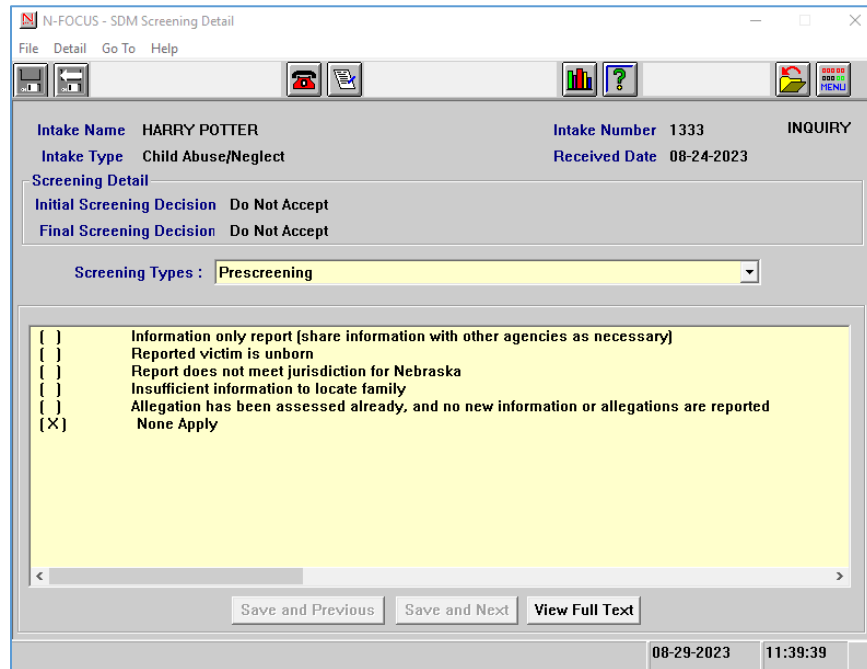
N-FOCUS - SDM Screening Detail

File Detail Go To Help

MENU

Intake Name HARRY POTTER
Intake Type Child Abuse/Neglect
Intake Number 1333
Received Date 08-24-2023
INQUIRY

Screening Detail
Initial Screening Decision Do Not Accept
Final Screening Decision Do Not Accept

Screening Types : Prescreening

[ ] Information only report (share information with other agencies as necessary)
[ ] Reported victim is unborn
[ ] Report does not meet jurisdiction for Nebraska
[ ] Insufficient information to locate family
[ ] Allegation has been assessed already, and no new information or allegations are reported
[X] None Apply

Save and Previous
Save and Next
View Full Text

08-29-2023
11:39:39